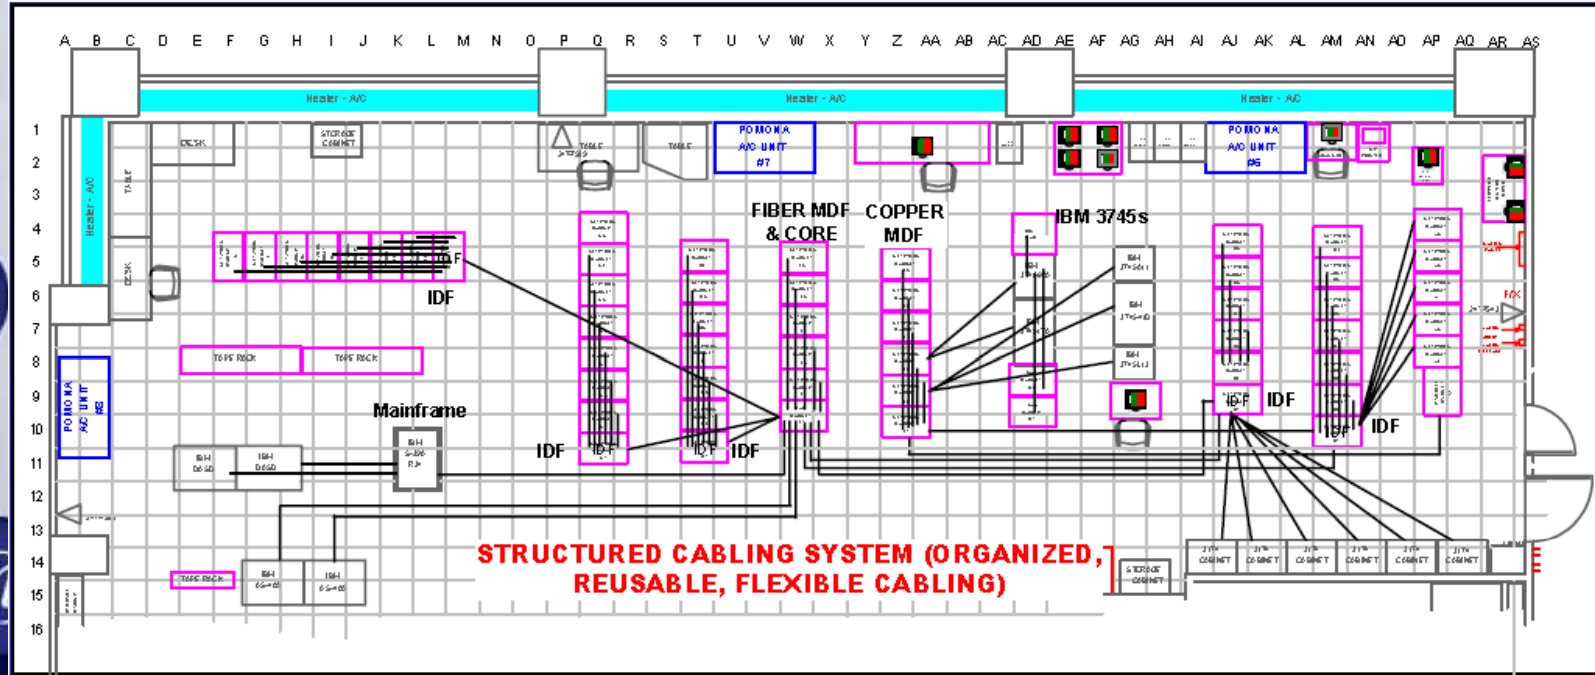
A B C D E F G H I J K L M N O P Q R S T U V W X Y Z AA AB AC AD AE AF AG AH AI AJ AK AL AM AN AO AP AQ AR AS

Heater - A/C
Heater - A/C
Heater - A/C

1 2 3 4 5 6 7 8 9 10 11 12 13 14 15 16

Heater - A/C
TABLE
DESK
DESK
STORAGE CABINET
TABLE
TABLE
POMONA A/C UNIT #7
POMONA A/C UNIT #5
POMONA A/C UNIT #8

FIBER MDF & CORE
COPPER MDF
IBM 3745s
IDF
IDF
IDF
IDF
IDF
IDF
IDF
IDF
IDF
Mainframe
TAPE RACK
TAPE RACK
TAPE RACK
STORAGE CABINET

STRUCTURED CABLING SYSTEM (ORGANIZED, REUSABLE, FLEXIBLE CABLING)